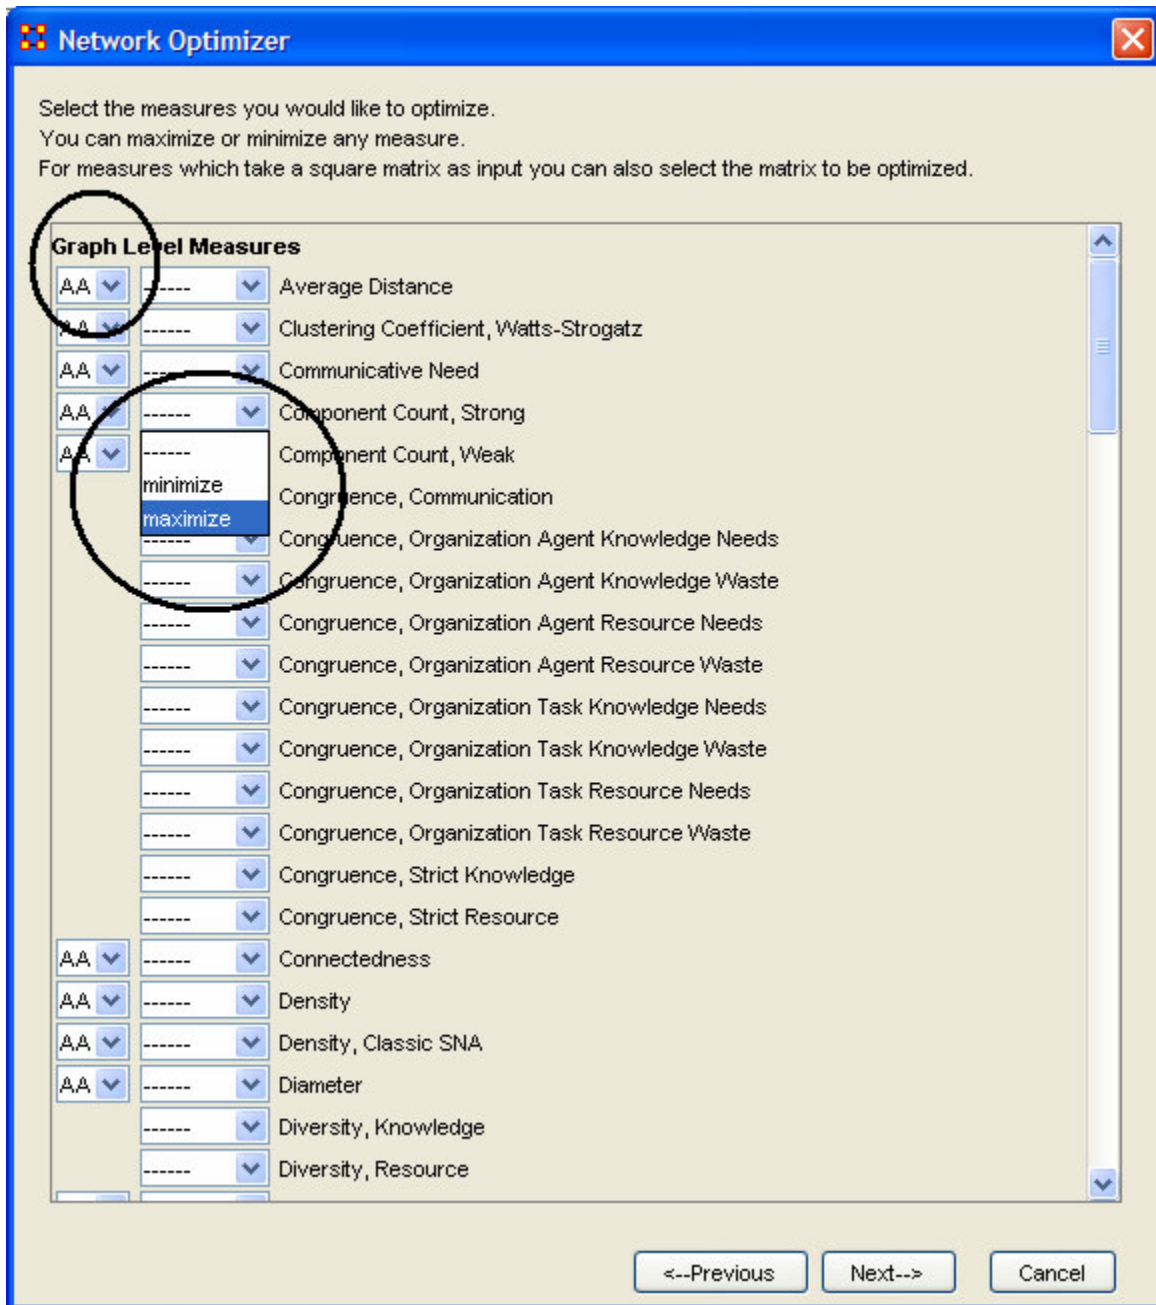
Network Optimizer

Select the measures you would like to optimize.
You can maximize or minimize any measure.
For measures which take a square matrix as input you can also select the matrix to be optimized.

Graph Level Measures

AA ------ Average Distance
AA ------ Clustering Coefficient, Watts-Strogatz
AA ------ Communicative Need
AA ------ Component Count, Strong
AA ------ Component Count, Weak
------
minimize
maximize
Congruence, Communication
------ Congruence, Organization Agent Knowledge Needs
------ Congruence, Organization Agent Knowledge Waste
------ Congruence, Organization Agent Resource Needs
------ Congruence, Organization Agent Resource Waste
------ Congruence, Organization Task Knowledge Needs
------ Congruence, Organization Task Knowledge Waste
------ Congruence, Organization Task Resource Needs
------ Congruence, Organization Task Resource Waste
------ Congruence, Strict Knowledge
------ Congruence, Strict Resource
AA ------ Connectedness
AA ------ Density
AA ------ Density, Classic SNA
AA ------ Diameter
------ Diversity, Knowledge
------ Diversity, Resource

<--Previous Next--> Cancel